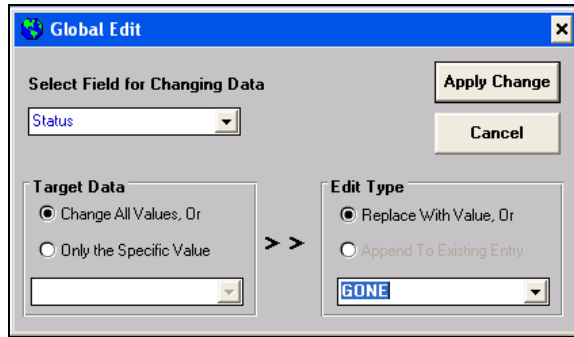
Global Edit

Select Field for Changing Data

Status

Apply Change

Cancel

Target Data

Change All Values, Or

Only the Specific Value

> >

Edit Type

Replace With Value, Or

Append To Existing Entry

GONE